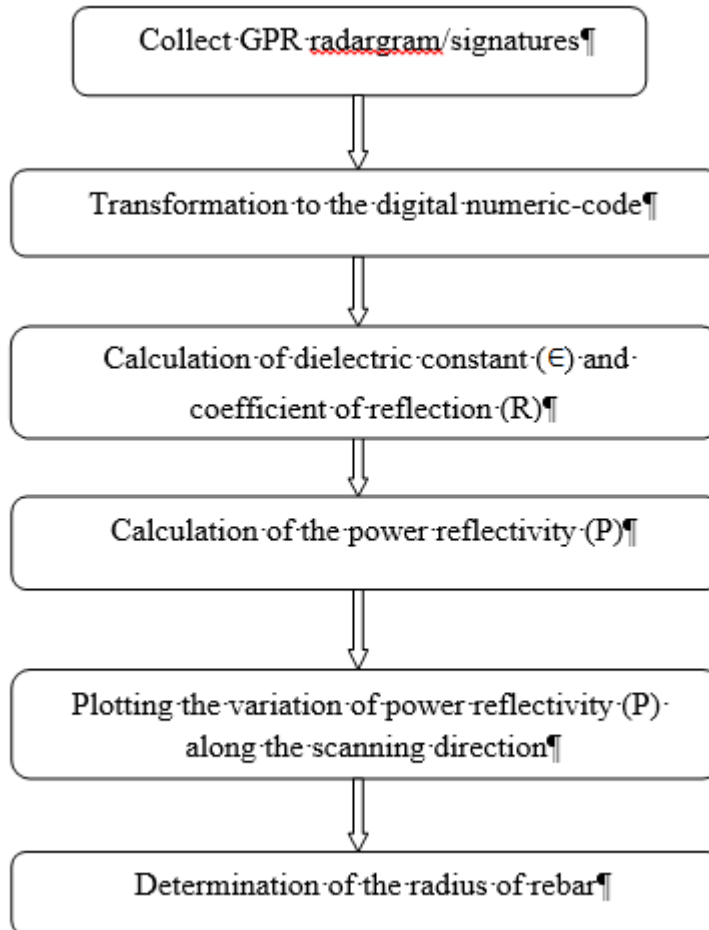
Collect GPR radargram/signatures

Transformation to the digital numeric code

Calculation of dielectric constant (∈) and coefficient of reflection (R)

Calculation of the power reflectivity (P)

Plotting the variation of power reflectivity (P) along the scanning direction

Determination of the radius of rebar